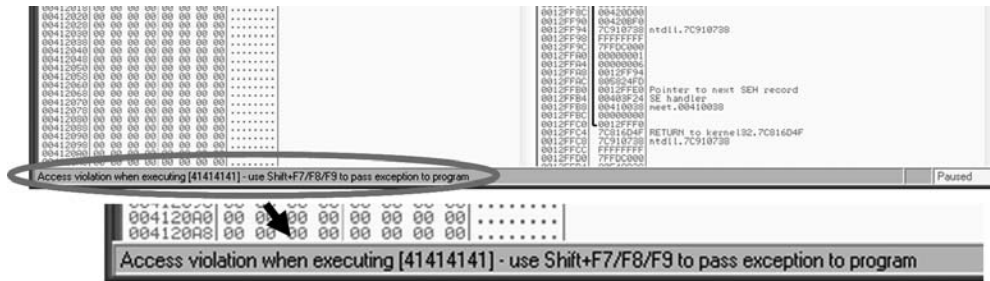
00412018 00 00 00 00 00 00 00 00 ........
00412020 00 00 00 00 00 00 00 00 ........
00412028 00 00 00 00 00 00 00 00 ........
00412030 00 00 00 00 00 00 00 00 ........
00412038 00 00 00 00 00 00 00 00 ........
00412040 00 00 00 00 00 00 00 00 ........
00412048 00 00 00 00 00 00 00 00 ........
00412050 00 00 00 00 00 00 00 00 ........
00412058 00 00 00 00 00 00 00 00 ........
00412060 00 00 00 00 00 00 00 00 ........
00412068 00 00 00 00 00 00 00 00 ........
00412070 00 00 00 00 00 00 00 00 ........
00412078 00 00 00 00 00 00 00 00 ........
00412080 00 00 00 00 00 00 00 00 ........
00412088 00 00 00 00 00 00 00 00 ........
00412090 00 00 00 00 00 00 00 00 ........
00412098 00 00 00 00 00 00 00 00 ........

0012FF8C 00420000
0012FF90 00420BF0
0012FF94 7C910738 ntdll.7C910738
0012FF98 FFFFFFFF
0012FF9C 7FFDC000
0012FFA0 00000001
0012FFA4 00000006
0012FFA8 0012FF94
0012FFAC 0059D4FD
0012FFB0 0012FFE0 Pointer to next SEH record
0012FFB4 00403F24 SE handler
0012FFB8 00410038 meet.00410038
0012FFBC 00000000
0012FFC0 0012FFF0
0012FFC4 7C816D4F RETURN to kernel32.7C816D4F
0012FFC8 7C910738 ntdll.7C910738
0012FFCC FFFFFFFF
0012FFD0 7FFDC000

Access violation when executing [41414141] - use Shift+F7/F8/F9 to pass exception to program

Paused

004120A0 00 00 00 00 00 00 00 00 ........
004120A8 00 00 00 00 00 00 00 00 ........

Access violation when executing [41414141] - use Shift+F7/F8/F9 to pass exception to program